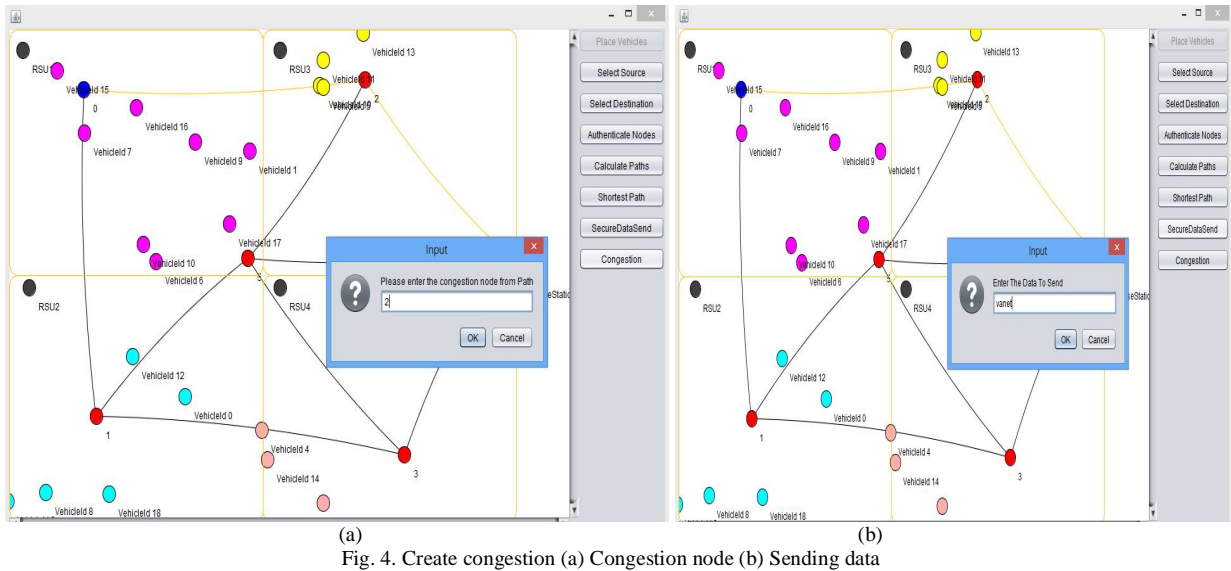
VehicleId 13
RSU1
RSU3
VehicleId 11
VehicleId 15
0
VehicleId 19
2
VehicleId 16
VehicleId 7
VehicleId 9
VehicleId 1
VehicleId 17
VehicleId 10
VehicleId 6
5
RSU2
RSU4
eStatio
VehicleId 12
VehicleId 0
1
VehicleId 4
3
VehicleId 14
VehicleId 8
VehicleId 18

Place Vehicles
Select Source
Select Destination
Authenticate Nodes
Calculate Paths
Shortest Path
SecureDataSend
Congestion

Input
Please enter the congestion node from Path
2
OK
Cancel

(a)

VehicleId 13
RSU1
RSU3
VehicleId 11
VehicleId 15
0
VehicleId 19
2
VehicleId 16
VehicleId 7
VehicleId 9
VehicleId 1
VehicleId 17
VehicleId 10
VehicleId 6
5
RSU2
RSU4
eStatio
VehicleId 12
VehicleId 0
1
VehicleId 4
3
VehicleId 14
VehicleId 8
VehicleId 18

Place Vehicles
Select Source
Select Destination
Authenticate Nodes
Calculate Paths
Shortest Path
SecureDataSend
Congestion

Input
Enter The Data To Send
vanet
OK
Cancel

(b)

Fig. 4. Create congestion (a) Congestion node (b) Sending data